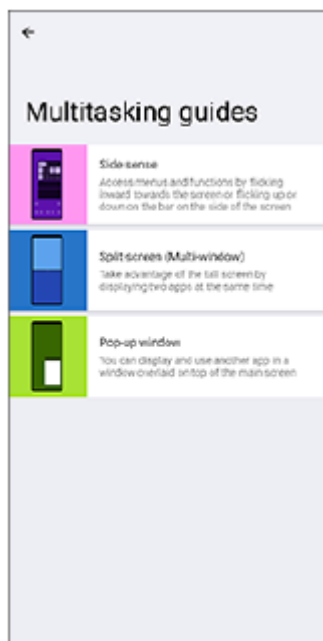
←

Multitasking guides

Side sense
Access menus and functions by flicking inward towards the screen or flicking up or down on the bar on the side of the screen

Split screen (Multi-window)
Take advantage of the tall screen by displaying two apps at the same time

Pop-up window
You can display and use another app in a window overlaid on top of the main screen